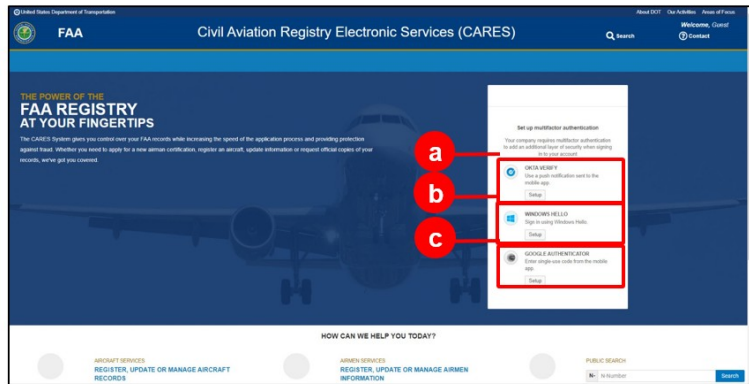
United States Department of Transportation

About DOT Our Activities Areas of Focus

FAA

Civil Aviation Registry Electronic Services (CARES)

Search

Welcome, Guest

Contact

THE POWER OF THE

FAA REGISTRY

AT YOUR FINGERTIPS

The CARES System gives you control over your FAA records while increasing the speed of the application process and providing protection against fraud. Whether you need to apply for a new airman certification, register an aircraft, update information or request official copies of your records, we've got you covered.

Set up multifactor authentication

Your company requires multifactor authentication to add an additional layer of security when signing in to your account

a

OKTA VERIFY

Use a push notification sent to the mobile app.

Setup

b

WINDOWS HELLO

Sign in using Windows Hello.

Setup

c

GOOGLE AUTHENTICATOR

Enter single-use code from the mobile app.

Setup

HOW CAN WE HELP YOU TODAY?

AIRCRAFT SERVICES

REGISTER, UPDATE OR MANAGE AIRCRAFT RECORDS

AIRMEN SERVICES

REGISTER, UPDATE OR MANAGE AIRMEN INFORMATION

PUBLIC SEARCH

N- N-Number

Search